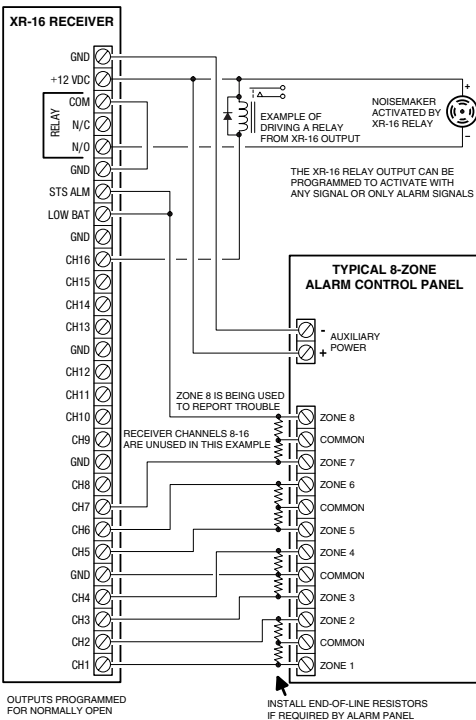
XR-16 RECEIVER

GND
+12 VDC
COM
N/C
N/O
RELAY
GND
STS ALM
LOW BAT
GND
CH16
CH15
CH14
CH13
GND
CH12
CH11
CH10
CH9
GND
CH8
CH7
CH6
CH5
GND
CH4
CH3
CH2
CH1

EXAMPLE OF DRIVING A RELAY FROM XR-16 OUTPUT

NOISEMAKER ACTIVATED BY XR-16 RELAY

+
-

THE XR-16 RELAY OUTPUT CAN BE PROGRAMMED TO ACTIVATE WITH ANY SIGNAL OR ONLY ALARM SIGNALS

TYPICAL 8-ZONE ALARM CONTROL PANEL

-
+
AUXILIARY POWER

ZONE 8 IS BEING USED TO REPORT TROUBLE

RECEIVER CHANNELS 8-16 ARE UNUSED IN THIS EXAMPLE

ZONE 8
COMMON
ZONE 7
ZONE 6
COMMON
ZONE 5
ZONE 4
COMMON
ZONE 3
ZONE 2
COMMON
ZONE 1

OUTPUTS PROGRAMMED FOR NORMALLY OPEN

INSTALL END-OF-LINE RESISTORS IF REQUIRED BY ALARM PANEL